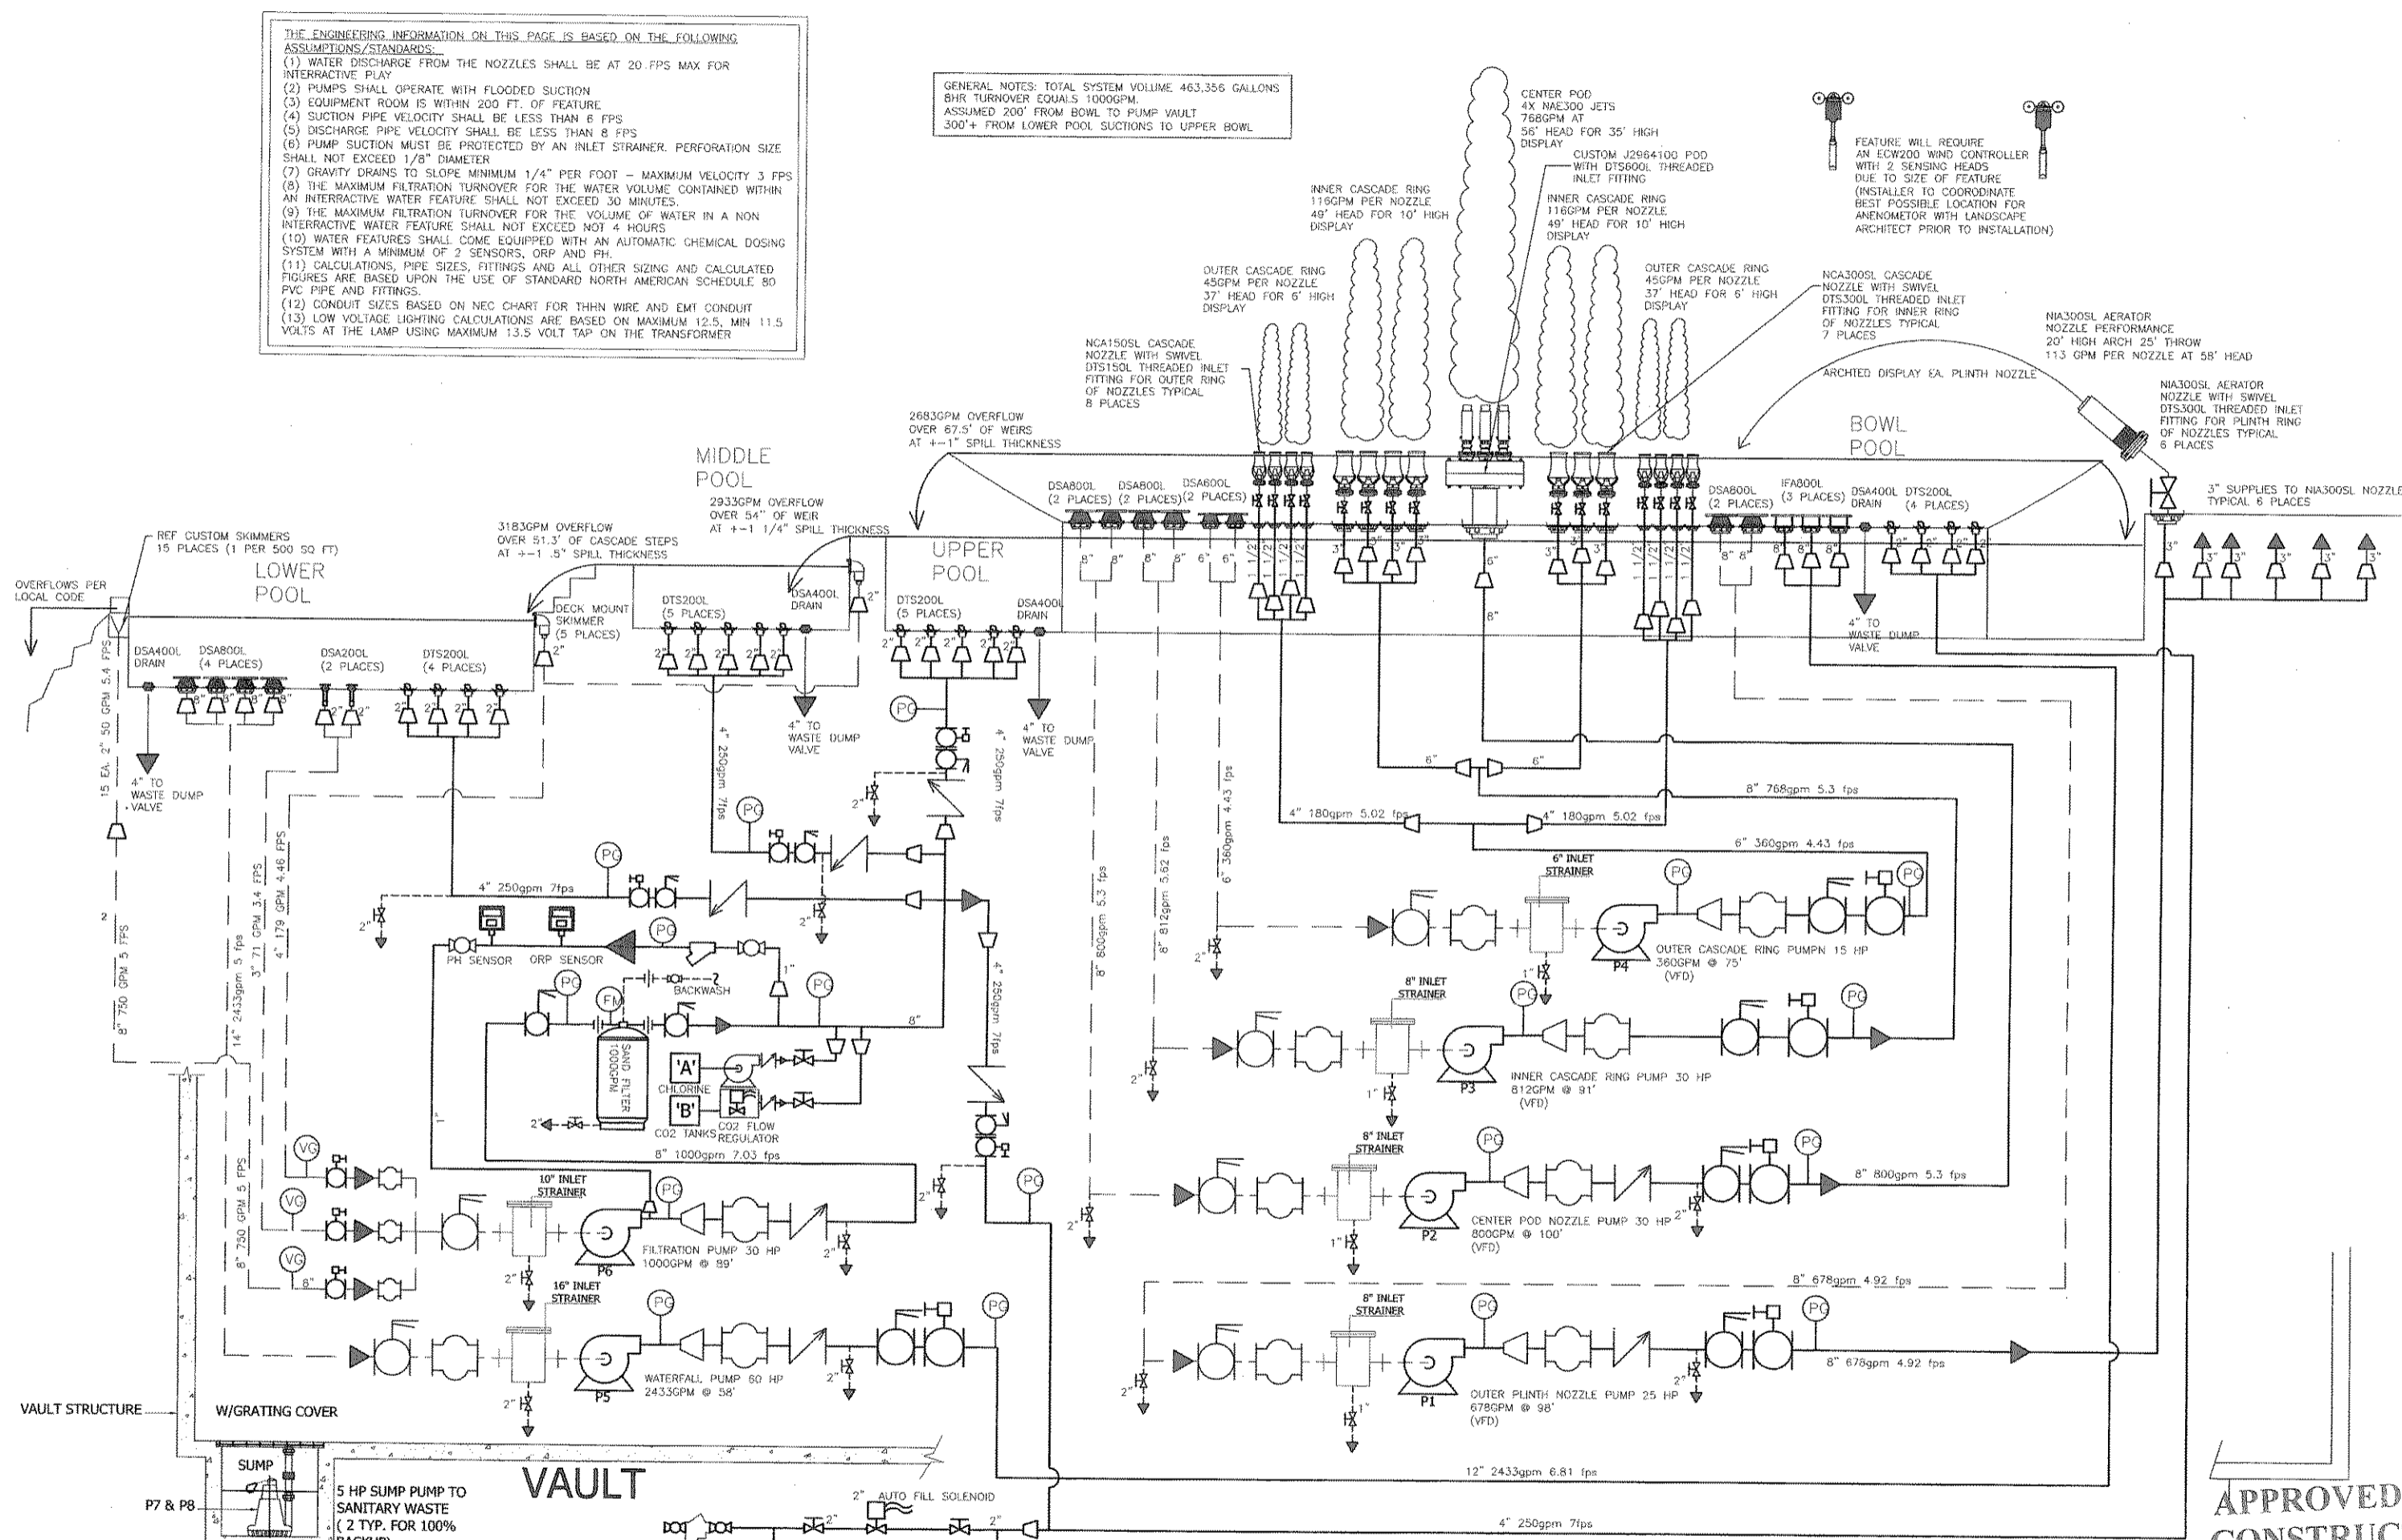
THE ENGINEERING INFORMATION ON THIS PAGE IS BASED ON THE FOLLOWING ASSUMPTIONS/STANDARDS:
(1) WATER DISCHARGE FROM THE NOZZLES SHALL BE AT 20 FPS MAX FOR INTERRACTIVE PLAY
(2) PUMPS SHALL OPERATE WITH FLOODED SUCTION
(3) EQUIPMENT ROOM IS WITHIN 200 FT. OF FEATURE
(4) SUCTION PIPE VELOCITY SHALL BE LESS THAN 6 FPS
(5) DISCHARGE PIPE VELOCITY SHALL BE LESS THAN 8 FPS
(6) PUMP SUCTION MUST BE PROTECTED BY AN INLET STRAINER. PERFORATION SIZE SHALL NOT EXCEED 1/8" DIAMETER
(7) GRAVITY DRAINS TO SLOPE MINIMUM 1/4" PER FOOT – MAXIMUM VELOCITY 3 FPS
(8) THE MAXIMUM FILTRATION TURNOVER FOR THE WATER VOLUME CONTAINED WITHIN AN INTERRACTIVE WATER FEATURE SHALL NOT EXCEED 30 MINUTES.
(9) THE MAXIMUM FILTRATION TURNOVER FOR THE VOLUME OF WATER IN A NON INTERRACTIVE WATER FEATURE SHALL NOT EXCEED NOT 4 HOURS
(10) WATER FEATURES SHALL COME EQUIPPED WITH AN AUTOMATIC CHEMICAL DOSING SYSTEM WITH A MINIMUM OF 2 SENSORS, ORP AND PH.
(11) CALCULATIONS, PIPE SIZES, FITTINGS AND ALL OTHER SIZING AND CALCULATED FIGURES ARE BASED UPON THE USE OF STANDARD NORTH AMERICAN SCHEDULE 80 PVC PIPE AND FITTINGS.
(12) CONDUIT SIZES BASED ON NEC CHART FOR THHN WIRE AND EMT CONDUIT
(13) LOW VOLTAGE LIGHTING CALCULATIONS ARE BASED ON MAXIMUM 12.5, MIN 11.5 VOLTS AT THE LAMP USING MAXIMUM 13.5 VOLT TAP ON THE TRANSFORMER

GENERAL NOTES: TOTAL SYSTEM VOLUME 463,356 GALLONS
8HR TURNOVER EQUALS 1000GPM.
ASSUMED 200' FROM BOWL TO PUMP VAULT
300'+ FROM LOWER POOL SUCTIONS TO UPPER BOWL

CENTER POD
4X NAE300 JETS
768GPM AT
56' HEAD FOR 35' HIGH DISPLAY

CUSTOM J2964100 POD WITH DTS600L THREADED INLET FITTING

INNER CASCADE RING
116GPM PER NOZZLE
49' HEAD FOR 10' HIGH DISPLAY

INNER CASCADE RING
116GPM PER NOZZLE
49' HEAD FOR 10' HIGH DISPLAY

FEATURE WILL REQUIRE AN ECW200 WIND CONTROLLER WITH 2 SENSING HEADS DUE TO SIZE OF FEATURE (INSTALLER TO COORODINATE BEST POSSIBLE LOCATION FOR ANENOMETOR WITH LANDSCAPE ARCHITECT PRIOR TO INSTALLATION)

OUTER CASCADE RING
45GPM PER NOZZLE
37' HEAD FOR 6' HIGH DISPLAY

OUTER CASCADE RING
45GPM PER NOZZLE
37' HEAD FOR 6' HIGH DISPLAY

NCA300SL CASCADE NOZZLE WITH SWIVEL DTS300L THREADED INLET FITTING FOR INNER RING OF NOZZLES TYPICAL 7 PLACES

NIA300SL AERATOR NOZZLE PERFORMANCE
20' HIGH ARCH 25' THROW
113 GPM PER NOZZLE AT 58' HEAD

NCA150SL CASCADE NOZZLE WITH SWIVEL DTS150L THREADED INLET FITTING FOR OUTER RING OF NOZZLES TYPICAL 8 PLACES

ARCHTED DISPLAY EA. PLINTH NOZZLE

NIA300SL AERATOR NOZZLE WITH SWIVEL DTS300L THREADED INLET FITTING FOR PLINTH RING OF NOZZLES TYPICAL 6 PLACES

2683GPM OVERFLOW OVER 67.5' OF WEIRS AT +-1" SPILL THICKNESS

BOWL POOL

MIDDLE POOL

2933GPM OVERFLOW OVER 54" OF WEIR AT +-1 1/4" SPILL THICKNESS

3183GPM OVERFLOW OVER 51.3' OF CASCADE STEPS AT +-1 .5" SPILL THICKNESS

DSA800L (2 PLACES) DSA800L (2 PLACES) DSA600L (2 PLACES)

DSA800L (2 PLACES) IFA800L (3 PLACES) DSA400L DRAIN DTS200L (4 PLACES)

3" SUPPLIES TO NIA300SL NOZZLE TYPICAL 6 PLACES

REF CUSTOM SKIMMERS 15 PLACES (1 PER 500 SQ FT)

LOWER POOL

UPPER POOL

OVERFLOWS PER LOCAL CODE

DECK MOUNT SKIMMER (5 PLACES)

DTS200L (5 PLACES)

DSA400L DRAIN

DTS200L (5 PLACES)

DSA400L DRAIN

DSA400L DRAIN
DSA800L (4 PLACES)
DSA200L (2 PLACES)
DTS200L (4 PLACES)

4" TO WASTE DUMP VALVE

4" TO WASTE DUMP VALVE

4" TO WASTE DUMP VALVE

4" TO WASTE DUMP VALVE

15 EA. 2" 50 GPM 5.4 FPS

8" 750 GPM 5 FPS

14" 2433gpm 5 fps
3" 71 GPM 3.4 FPS
4" 179 GPM 4.46 FPS

4" 250gpm 7fps

4" 250gpm 7fps

4" 250gpm 7fps

8" 800gpm 5.3 fps
8" 812gpm 5.62 fps
6" 360gpm 4.43 fps

8" 768gpm 5.3 fps

4" 180gpm 5.02 fps
4" 180gpm 5.02 fps

6" 360gpm 4.43 fps

6" INLET STRAINER

OUTER CASCADE RING PUMPN 15 HP
360GPM @ 75'
(VFD)

P4

8" INLET STRAINER

INNER CASCADE RING PUMP 30 HP
812GPM @ 91'
(VFD)

P3

8" INLET STRAINER

8" 800gpm 5.3 fps

CENTER POD NOZZLE PUMP 30 HP
800GPM @ 100'
(VFD)

P2

8" 678gpm 4.92 fps

8" INLET STRAINER

8" 678gpm 4.92 fps

OUTER PLINTH NOZZLE PUMP 25 HP
678GPM @ 98'
(VFD)

P1

PH SENSOR
ORP SENSOR

BACKWASH

SAND FILTER 1000GPM

'A'
'B'
CHLORINE
CO2 TANKS
CO2 FLOW REGULATOR

8" 1000gpm 7.03 fps

10" INLET STRAINER

FILTRATION PUMP 30 HP
1000GPM @ 89'

P6

16" INLET STRAINER

WATERFALL PUMP 60 HP
2433GPM @ 58'

P5

8" 750 GPM 5 FPS

VAULT STRUCTURE
W/GRATING COVER

SUMP

P7 & P8

5 HP SUMP PUMP TO SANITARY WASTE ( 2 TYP. FOR 100% BACKUP)

VAULT

2" AUTO FILL SOLENOID

12" 2433gpm 6.81 fps

4" 250gpm 7fps

APPROVED
CONSTRUC